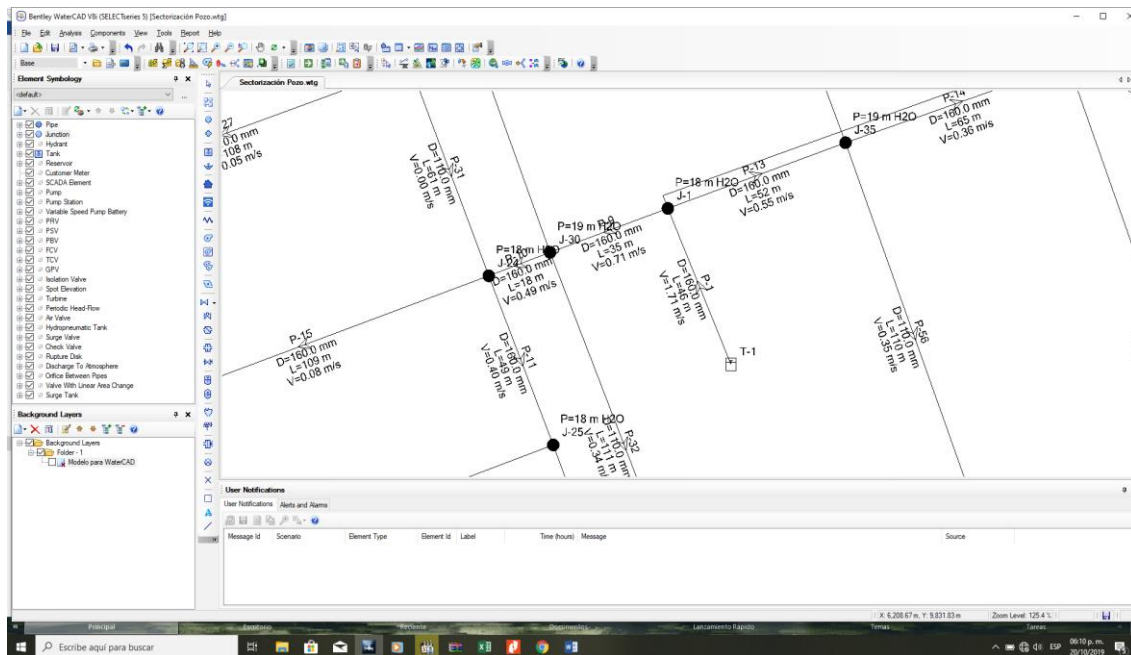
Bentley WaterCAD V8i (SELECTseries 5) [Sectorización Pozo.wtg]

File Edit Analysis Components View Tools Report Help

Base

Element Symbology
<default>
Pipe
Junction
Hydrant
Tank
Reservoir
Customer Meter
SCADA Element
Pump
Pump Station
Variable Speed Pump Battery
PRV
PSV
PBV
FCV
TCV
GPV
Isolation Valve
Spot Elevation
Turbine
Periodic Head-Flow
Air Valve
Hydropneumatic Tank
Surge Valve
Check Valve
Rupture Disk
Discharge To Atmosphere
Orifice Between Pipes
Valve With Linear Area Change
Surge Tank

Background Layers
Background Layers
Folder - 1
Modelo para WaterCAD

Sectorización Pozo.wtg

27
0.0 mm
108 m
0.05 m/s

P-31
D=110.0 mm
L=61 m
V=0.00 m/s

P=19 m H2O
J-35
P-14
D=160.0 mm
L=65 m
V=0.36 m/s

P=18 m H2O
J-1
P-13
D=160.0 mm
L=52 m
V=0.55 m/s

P=19 m H2O
J-30
P-9
D=160.0 mm
L=35 m
V=0.71 m/s

P=18 m H2O
J-24
P-21
D=160.0 mm
L=18 m
V=0.49 m/s

P-1
D=160.0 mm
L=46 m
V=1.71 m/s

P-56
D=110.0 mm
L=110 m
V=0.35 m/s

P-15
D=160.0 mm
L=109 m
V=0.08 m/s

P-11
D=160.0 mm
L=49 m
V=0.40 m/s

T-1

P=18 m H2O
J-25
P-32
D=110.0 mm
L=111 m
V=0.34 m/s

User Notifications
User Notifications Alerts and Alarms
Message Id Scenario Element Type Element Id Label Time (hours) Message Source

X: 6,208.67 m, Y: 9,831.83 m Zoom Level: 125.4 %

Principal Escritorio Reciente Documentos Lanzamiento Rápido Temas Tareas

Escribe aquí para buscar

ESP 06:10 p. m. 20/10/2019